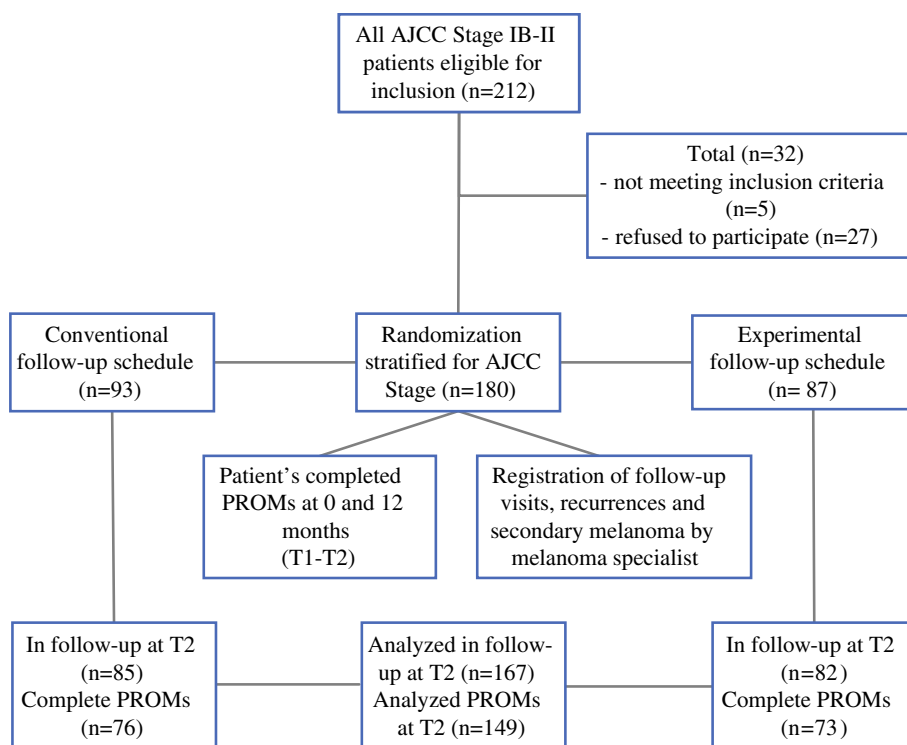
All AJCC Stage IB-II patients eligible for inclusion (n=212)

Total (n=32)
- not meeting inclusion criteria (n=5)
- refused to participate (n=27)

Conventional follow-up schedule (n=93)

Randomization stratified for AJCC Stage (n=180)

Experimental follow-up schedule (n= 87)

Patient's completed PROMs at 0 and 12 months (T1-T2)

Registration of follow-up visits, recurrences and secondary melanoma by melanoma specialist

In follow-up at T2 (n=85) Complete PROMs (n=76)

Analyzed in follow-up at T2 (n=167) Analyzed PROMs at T2 (n=149)

In follow-up at T2 (n=82) Complete PROMs (n=73)